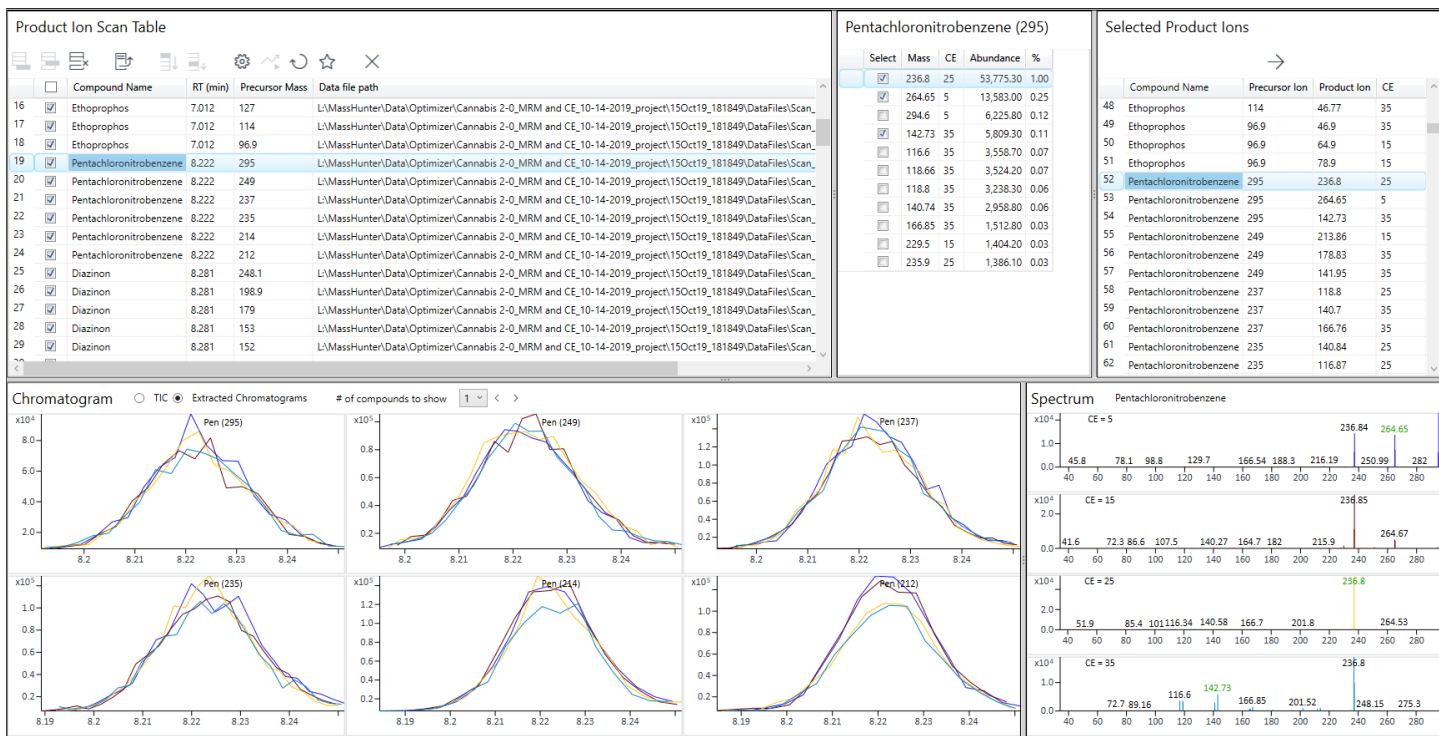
Product Ion Scan Table

| | | Compound Name | RT (min) | Precursor Mass | Data file path |
|---|---|---|---|---|---|
| 16 | ☑ | Ethoprophos | 7.012 | 127 | L:\MassHunter\Data\Optimizer\Cannabis 2-0_MRM and CE_10-14-2019_project\15Oct19_181849\DataFiles\Scan_ |
| 17 | ☑ | Ethoprophos | 7.012 | 114 | L:\MassHunter\Data\Optimizer\Cannabis 2-0_MRM and CE_10-14-2019_project\15Oct19_181849\DataFiles\Scan_ |
| 18 | ☑ | Ethoprophos | 7.012 | 96.9 | L:\MassHunter\Data\Optimizer\Cannabis 2-0_MRM and CE_10-14-2019_project\15Oct19_181849\DataFiles\Scan_ |
| 19 | ☑ | Pentachloronitrobenzene | 8.222 | 295 | L:\MassHunter\Data\Optimizer\Cannabis 2-0_MRM and CE_10-14-2019_project\15Oct19_181849\DataFiles\Scan_ |
| 20 | ☑ | Pentachloronitrobenzene | 8.222 | 249 | L:\MassHunter\Data\Optimizer\Cannabis 2-0_MRM and CE_10-14-2019_project\15Oct19_181849\DataFiles\Scan_ |
| 21 | ☑ | Pentachloronitrobenzene | 8.222 | 237 | L:\MassHunter\Data\Optimizer\Cannabis 2-0_MRM and CE_10-14-2019_project\15Oct19_181849\DataFiles\Scan_ |
| 22 | ☑ | Pentachloronitrobenzene | 8.222 | 235 | L:\MassHunter\Data\Optimizer\Cannabis 2-0_MRM and CE_10-14-2019_project\15Oct19_181849\DataFiles\Scan_ |
| 23 | ☑ | Pentachloronitrobenzene | 8.222 | 214 | L:\MassHunter\Data\Optimizer\Cannabis 2-0_MRM and CE_10-14-2019_project\15Oct19_181849\DataFiles\Scan_ |
| 24 | ☑ | Pentachloronitrobenzene | 8.222 | 212 | L:\MassHunter\Data\Optimizer\Cannabis 2-0_MRM and CE_10-14-2019_project\15Oct19_181849\DataFiles\Scan_ |
| 25 | ☑ | Diazinon | 8.281 | 248.1 | L:\MassHunter\Data\Optimizer\Cannabis 2-0_MRM and CE_10-14-2019_project\15Oct19_181849\DataFiles\Scan_ |
| 26 | ☑ | Diazinon | 8.281 | 198.9 | L:\MassHunter\Data\Optimizer\Cannabis 2-0_MRM and CE_10-14-2019_project\15Oct19_181849\DataFiles\Scan_ |
| 27 | ☑ | Diazinon | 8.281 | 179 | L:\MassHunter\Data\Optimizer\Cannabis 2-0_MRM and CE_10-14-2019_project\15Oct19_181849\DataFiles\Scan_ |
| 28 | ☑ | Diazinon | 8.281 | 153 | L:\MassHunter\Data\Optimizer\Cannabis 2-0_MRM and CE_10-14-2019_project\15Oct19_181849\DataFiles\Scan_ |
| 29 | ☑ | Diazinon | 8.281 | 152 | L:\MassHunter\Data\Optimizer\Cannabis 2-0_MRM and CE_10-14-2019_project\15Oct19_181849\DataFiles\Scan_ |

Pentachloronitrobenzene (295)

| Select | Mass | CE | Abundance | % |
|---|---|---|---|---|
| ☑ | 236.8 | 25 | 53,775.30 | 1.00 |
| ☑ | 264.65 | 5 | 13,583.00 | 0.25 |
| ☐ | 294.6 | 5 | 6,225.80 | 0.12 |
| ☑ | 142.73 | 35 | 5,809.30 | 0.11 |
| ☐ | 116.6 | 35 | 3,558.70 | 0.07 |
| ☐ | 118.66 | 35 | 3,524.20 | 0.07 |
| ☐ | 118.8 | 35 | 3,238.30 | 0.06 |
| ☐ | 140.74 | 35 | 2,958.80 | 0.06 |
| ☐ | 166.85 | 35 | 1,512.80 | 0.03 |
| ☐ | 229.5 | 15 | 1,404.20 | 0.03 |
| ☐ | 235.9 | 25 | 1,386.10 | 0.03 |

Selected Product Ions

| | Compound Name | Precursor Ion | Product Ion | CE |
|---|---|---|---|---|
| 48 | Ethoprophos | 114 | 46.77 | 35 |
| 49 | Ethoprophos | 96.9 | 46.9 | 35 |
| 50 | Ethoprophos | 96.9 | 64.9 | 15 |
| 51 | Ethoprophos | 96.9 | 78.9 | 15 |
| 52 | Pentachloronitrobenzene | 295 | 236.8 | 25 |
| 53 | Pentachloronitrobenzene | 295 | 264.65 | 5 |
| 54 | Pentachloronitrobenzene | 295 | 142.73 | 35 |
| 55 | Pentachloronitrobenzene | 249 | 213.86 | 15 |
| 56 | Pentachloronitrobenzene | 249 | 178.83 | 35 |
| 57 | Pentachloronitrobenzene | 249 | 141.95 | 35 |
| 58 | Pentachloronitrobenzene | 237 | 118.8 | 25 |
| 59 | Pentachloronitrobenzene | 237 | 140.7 | 35 |
| 60 | Pentachloronitrobenzene | 237 | 166.76 | 35 |
| 61 | Pentachloronitrobenzene | 235 | 140.84 | 25 |
| 62 | Pentachloronitrobenzene | 235 | 116.87 | 35 |

Chromatogram TIC Extracted Chromatograms # of compounds to show 1

x10⁴ Pen (295) 8.0 6.0 4.0 2.0 8.2 8.21 8.22 8.23 8.24
x10⁵ Pen (249) 8.2 8.21 8.22 8.23 8.24
x10⁵ Pen (237) 1.2 1.0 0.8 0.6 0.4 0.2 8.2 8.21 8.22 8.23 8.24
x10⁵ Pen (235) 1.0 0.8 0.6 0.4 0.2 8.19 8.2 8.21 8.22 8.23 8.24
x10⁵ Pen (214) 1.2 1.0 0.8 0.6 0.4 0.2 8.19 8.2 8.21 8.22 8.23 8.24
x10⁵ Pen (212) 1.0 0.8 0.6 0.4 0.2 8.19 8.2 8.21 8.22 8.23 8.24

Spectrum Pentachloronitrobenzene

x10⁴ CE = 5 1.0 0.0 45.8 78.1 98.8 129.7 166.54 188.3 216.19 236.84 250.99 264.65 282 40 60 80 100 120 140 160 180 200 220 240 260 280
x10⁴ CE = 15 2.0 0.0 41.6 72.3 86.6 107.5 140.27 164.7 182 215.9 236.85 264.67 40 60 80 100 120 140 160 180 200 220 240 260 280
x10⁴ CE = 25 2.0 0.0 51.9 85.4 101 116.34 140.58 166.7 201.8 236.8 264.53 40 60 80 100 120 140 160 180 200 220 240 260 280
x10⁴ CE = 35 1.0 0.0 72.7 89.16 116.6 142.73 166.85 201.52 236.8 248.15 275.3 40 60 80 100 120 140 160 180 200 220 240 260 280